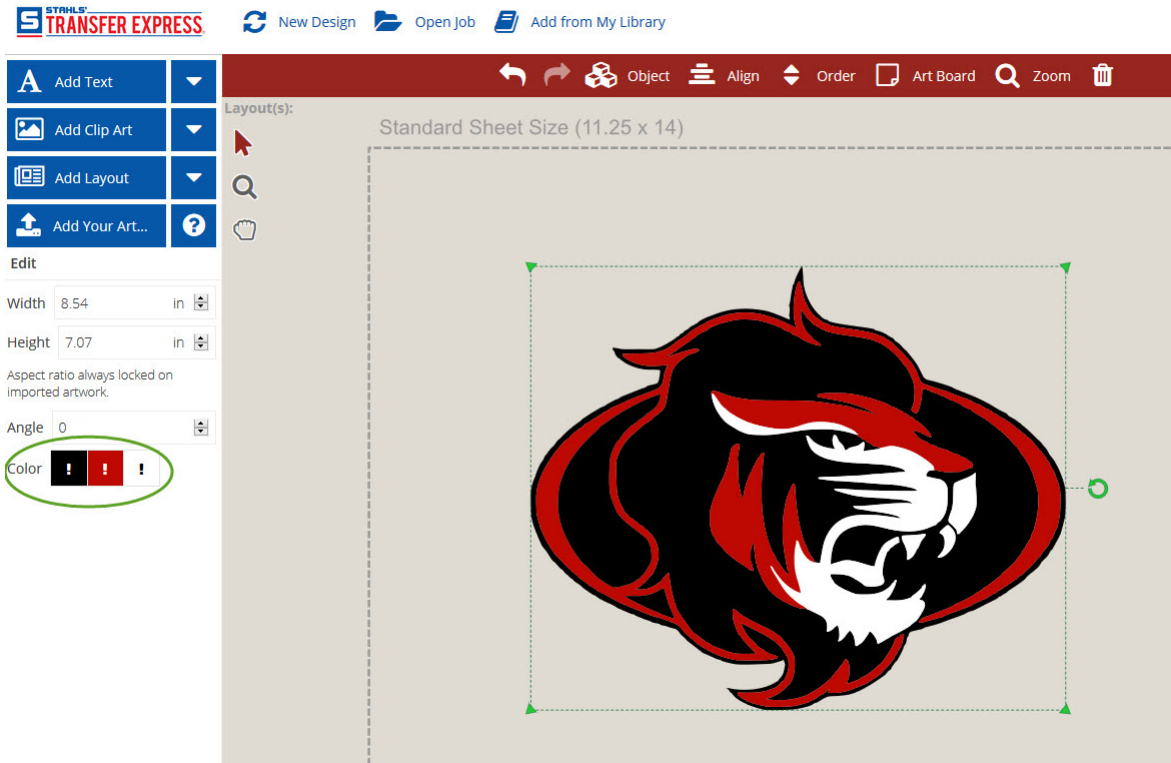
STAHLS' TRANSFER EXPRESS

New Design

Open Job

Add from My Library

Add Text

Add Clip Art

Add Layout

Add Your Art...

Edit

Width 8.54 in

Height 7.07 in

Aspect ratio always locked on imported artwork.

Angle 0

Color ! ! !

Object

Align

Order

Art Board

Zoom

Layout(s):

Standard Sheet Size (11.25 x 14)